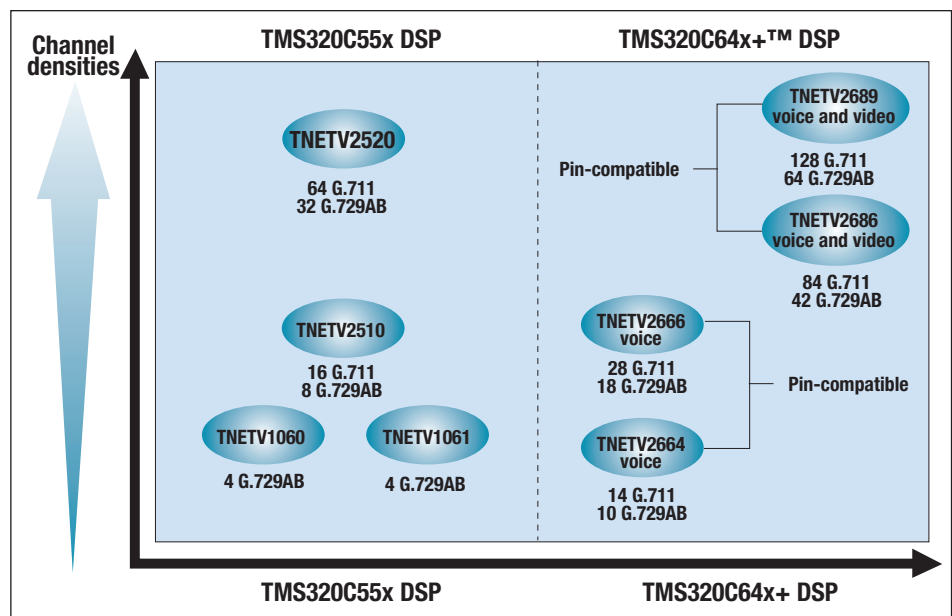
Channel densities

TMS320C55x DSP

TMS320C64x+™ DSP

TNETV2520
64 G.711
32 G.729AB

TNETV2510
16 G.711
8 G.729AB

TNETV1060
4 G.729AB

TNETV1061
4 G.729AB

TNETV2689 voice and video
Pin-compatible
128 G.711
64 G.729AB

TNETV2686 voice and video
84 G.711
42 G.729AB

TNETV2666 voice
28 G.711
18 G.729AB
Pin-compatible

TNETV2664 voice
14 G.711
10 G.729AB

TMS320C55x DSP

TMS320C64x+ DSP